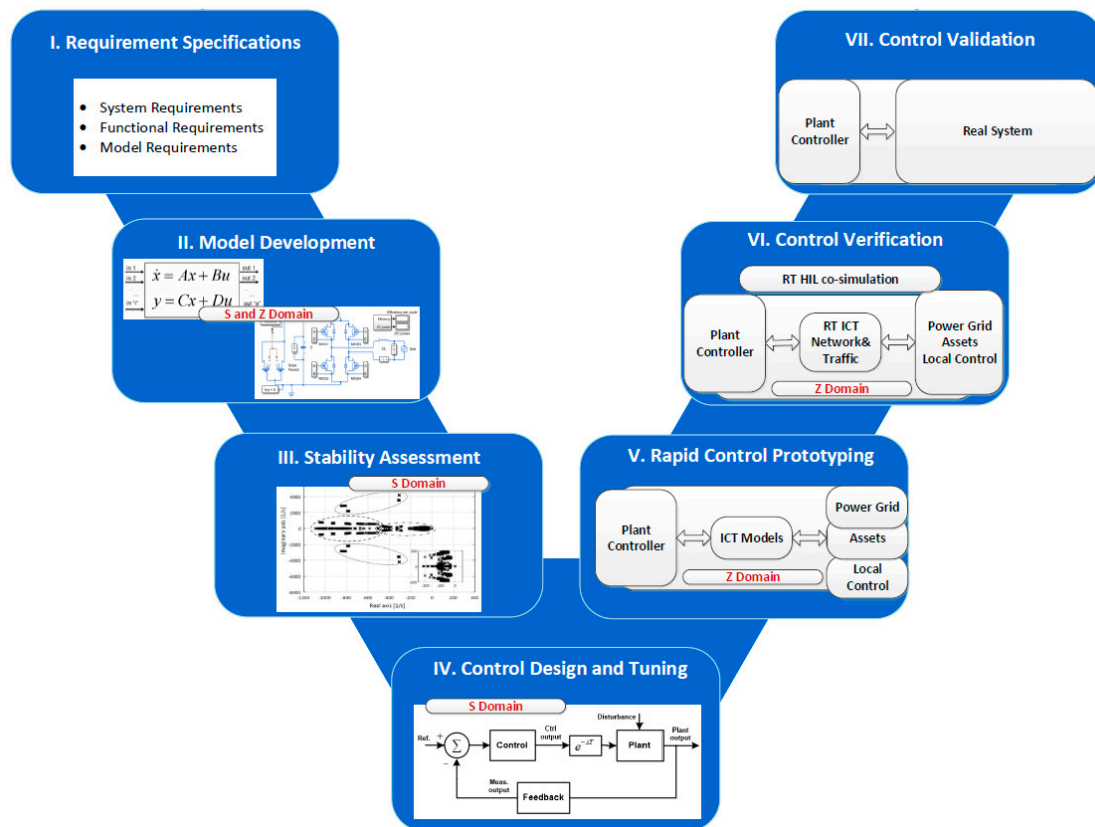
I. Requirement Specifications

- System Requirements
- Functional Requirements
- Model Requirements

II. Model Development

in 1
in 2
in "i"
$\dot{x} = Ax + Bu$
$y = Cx + Du$
out 1
out 2
out "o"

S and Z Domain

III. Stability Assessment

S Domain

Imaginary axis [1/s]
Real axis [1/s]

IV. Control Design and Tuning

S Domain

Ref.
+
−
$\Sigma$
Control
Ctrl output
$e^{-sT}$
Disturbance
Plant
Plant output
Meas. output
Feedback

V. Rapid Control Prototyping

Plant Controller
ICT Models
Z Domain
Power Grid
Assets
Local Control

VI. Control Verification

RT HIL co-simulation
Plant Controller
RT ICT Network& Traffic
Power Grid Assets Local Control
Z Domain

VII. Control Validation

Plant Controller
Real System